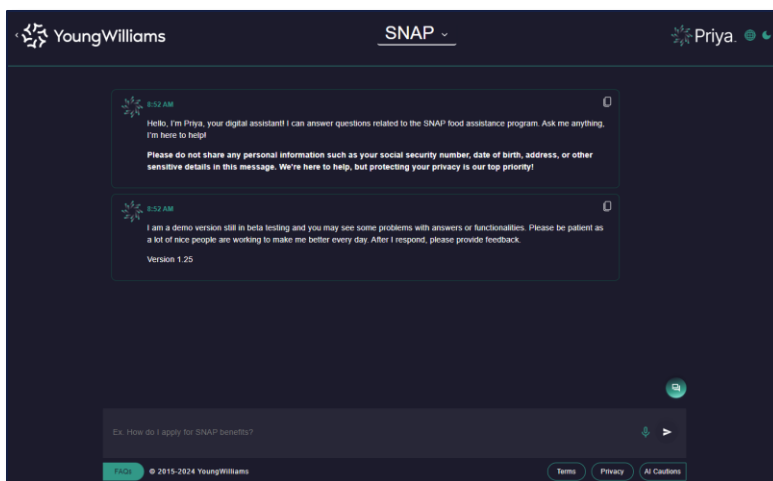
YoungWilliams

SNAP

Priya.

8:52 AM

Hello, I'm Priya, your digital assistant! I can answer questions related to the SNAP food assistance program. Ask me anything, I'm here to help!

Please do not share any personal information such as your social security number, date of birth, address, or other sensitive details in this message. We're here to help, but protecting your privacy is our top priority!

8:52 AM

I am a demo version still in beta testing and you may see some problems with answers or functionalities. Please be patient as a lot of nice people are working to make me better every day. After I respond, please provide feedback.

Version 1.25

Ex. How do I apply for SNAP benefits?

FAQs © 2015-2024 YoungWilliams

Terms Privacy AI Cautions